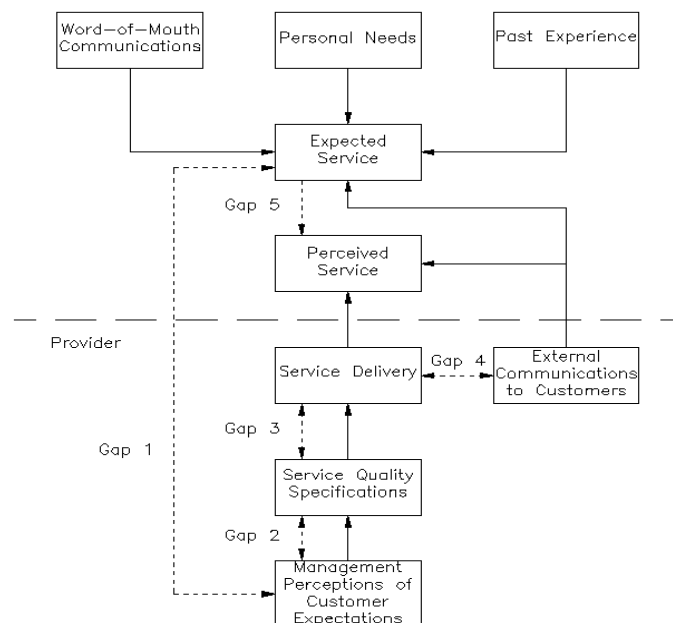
Word–of–Mouth Communications

Personal Needs

Past Experience

Expected Service

Gap 5

Perceived Service

Provider

Service Delivery

Gap 4

External Communications to Customers

Gap 3

Gap 1

Service Quality Specifications

Gap 2

Management Perceptions of Customer Expectations